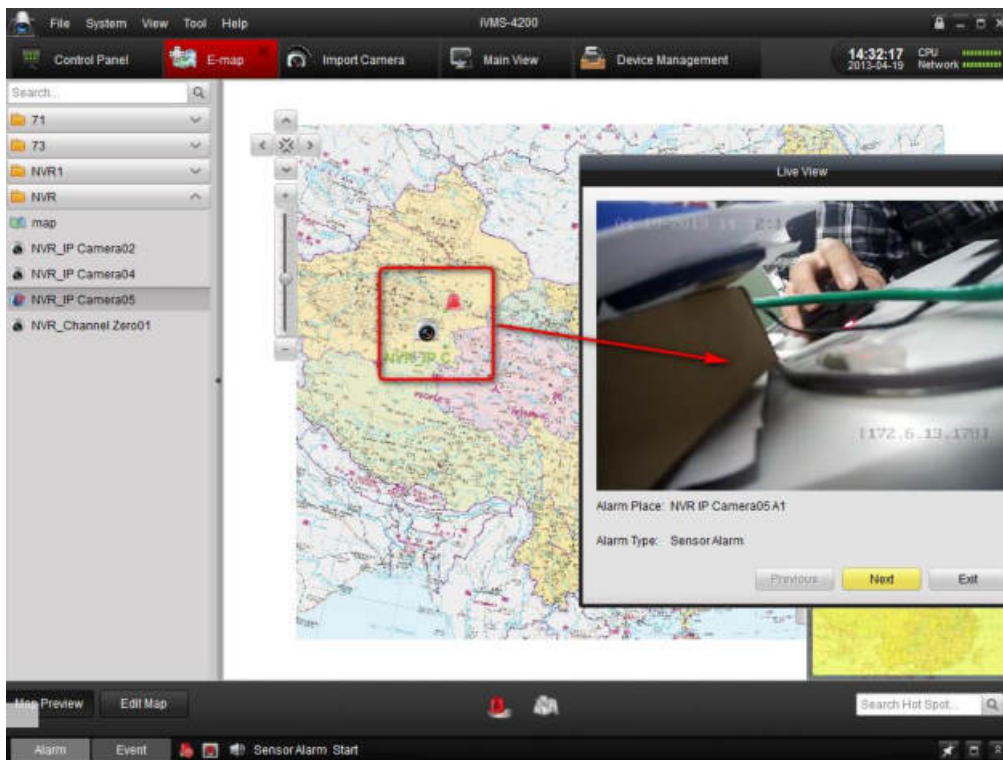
File System View Tool Help

iVMS-4200

Control Panel

E-map

Import Camera

Main View

Device Management

14:32:17
2013-04-19

CPU
Network

Search...

71

73

NVR1

NVR

map

NVR_IP Camera02

NVR_IP Camera04

NVR_IP Camera05

NVR_Channel Zero01

NVR_IP C

Live View

172.6.13.1

Alarm Place: NVR IP Camera05 A1

Alarm Type: Sensor Alarm

Previous

Next

Exit

Map Preview

Edit Map

Search Hot Spot...

Alarm

Event

Sensor Alarm Start